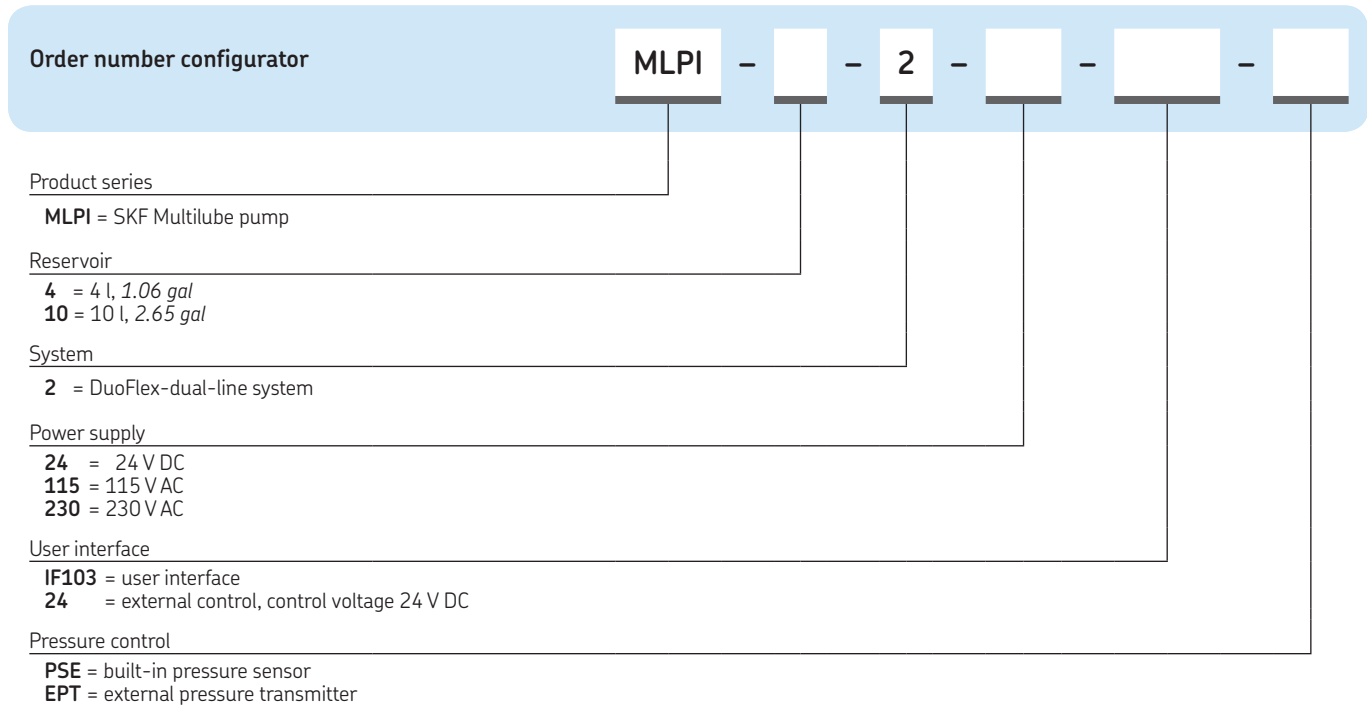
Order number configurator

MLPI – – 2 – – –

Product series

**MLPI** = SKF Multilube pump

Reservoir

**4** = 4 l, *1.06 gal*
**10** = 10 l, *2.65 gal*

System

**2** = DuoFlex-dual-line system

Power supply

**24** = 24 V DC
**115** = 115 V AC
**230** = 230 V AC

User interface

**IF103** = user interface
**24** = external control, control voltage 24 V DC

Pressure control

**PSE** = built-in pressure sensor
**EPT** = external pressure transmitter